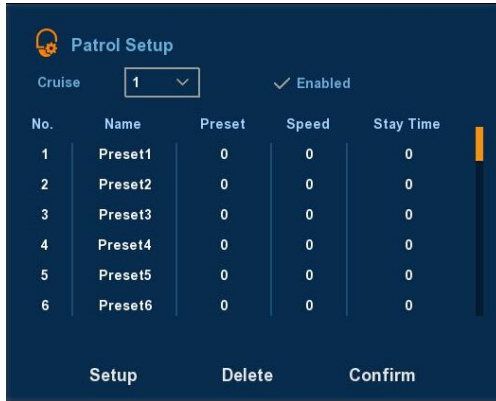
Patrol Setup

Cruise 1 ✓ Enabled

| No. | Name | Preset | Speed | Stay Time |
|---|---|---|---|---|
| 1 | Preset1 | 0 | 0 | 0 |
| 2 | Preset2 | 0 | 0 | 0 |
| 3 | Preset3 | 0 | 0 | 0 |
| 4 | Preset4 | 0 | 0 | 0 |
| 5 | Preset5 | 0 | 0 | 0 |
| 6 | Preset6 | 0 | 0 | 0 |

Setup Delete Confirm